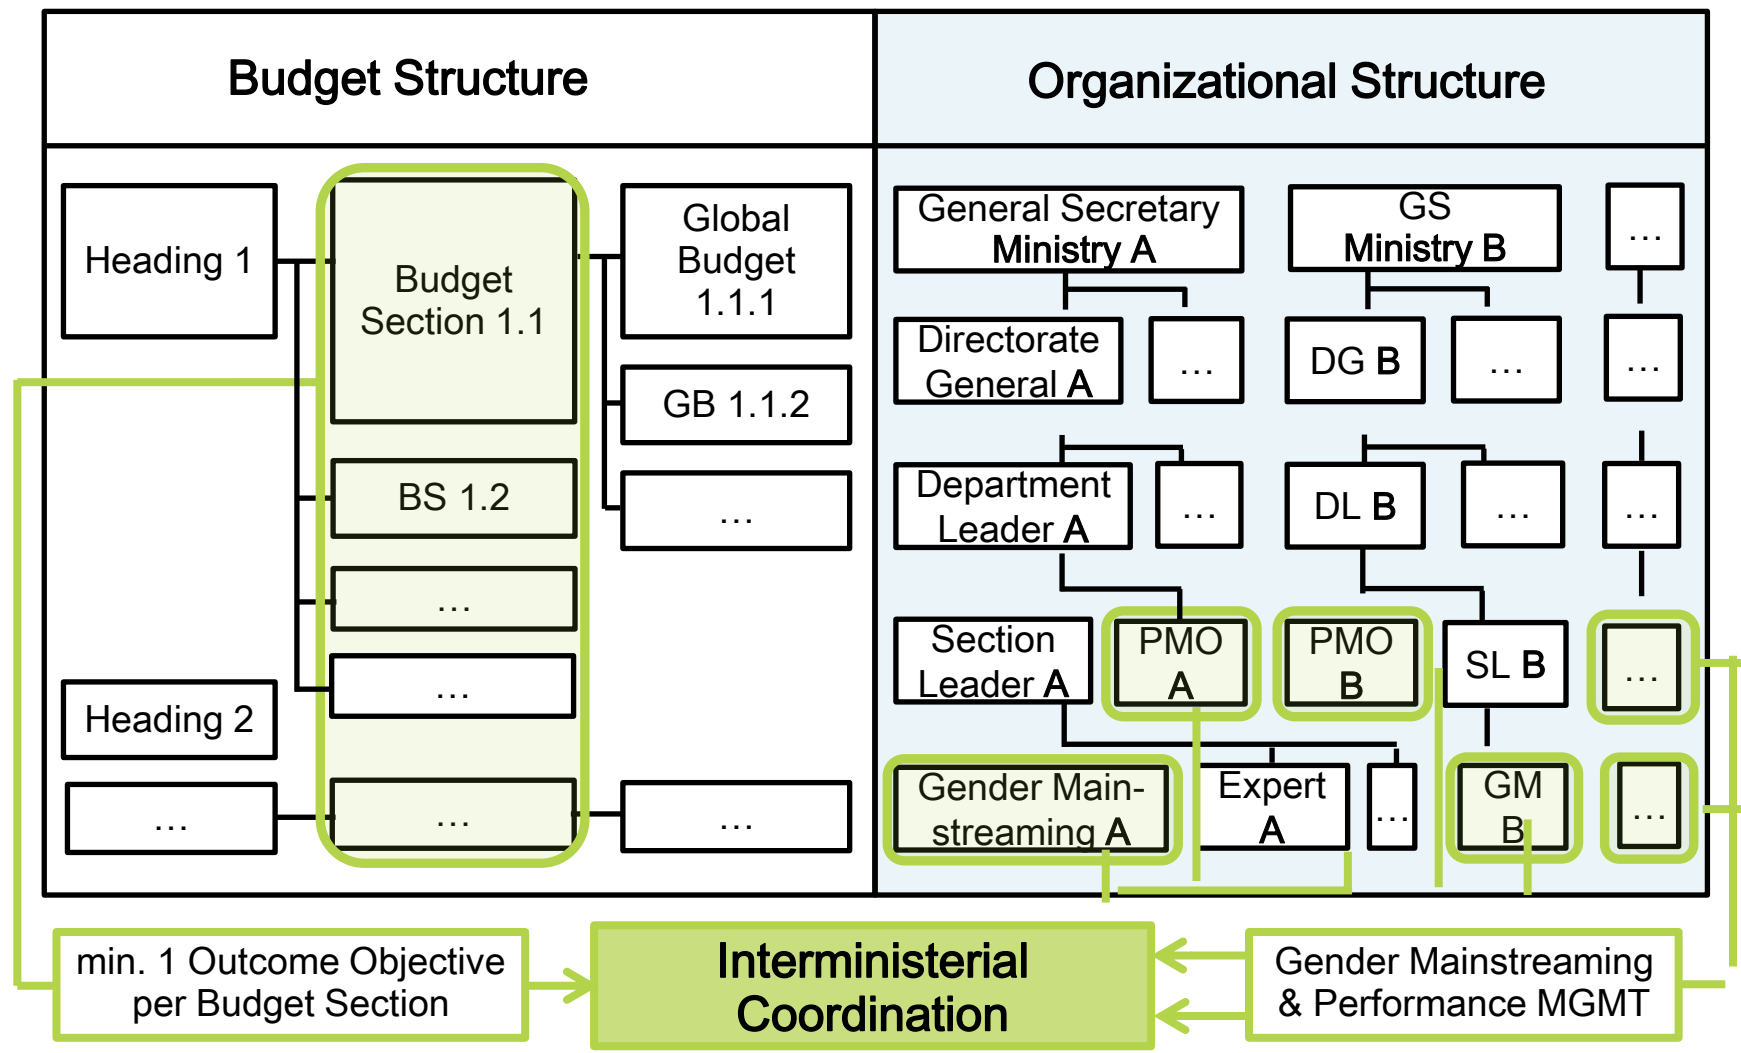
Budget Structure

Heading 1

Budget Section 1.1

Global Budget 1.1.1

GB 1.1.2

…

BS 1.2

…

…

Heading 2

…

…

…

Organizational Structure

General Secretary Ministry A

GS Ministry B

…

Directorate General A

…

DG B

…

…

Department Leader A

…

DL B

…

…

Section Leader A

PMO A

PMO B

SL B

…

Gender Mainstreaming A

Expert A

…

GM B

…

min. 1 Outcome Objective per Budget Section

Interministerial Coordination

Gender Mainstreaming & Performance MGMT